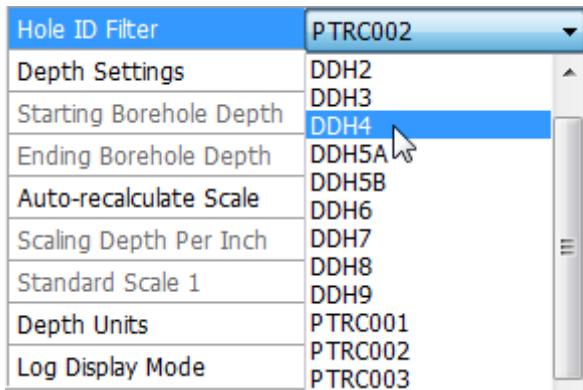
Hole ID Filter
Depth Settings
Starting Borehole Depth
Ending Borehole Depth
Auto-recalculate Scale
Scaling Depth Per Inch
Standard Scale 1
Depth Units
Log Display Mode

PTRC002
DDH2
DDH3
DDH4
DDH5A
DDH5B
DDH6
DDH7
DDH8
DDH9
PTRC001
PTRC002
PTRC003